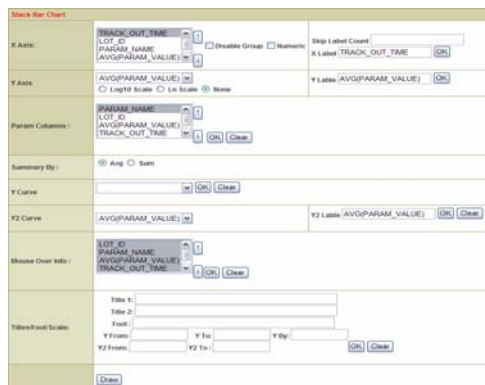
Stack Bar Chart

X Axis:
TRACK_OUT_TIME
LOT_ID
PARAM_NAME
AVG(PARAM_VALUE)
Disable Group
Numeric
Skip Label Count
X Label TRACK_OUT_TIME
OK

Y Axis
AVG(PARAM_VALUE)
Log10 Scale
Ln Scale
None
Y Lable AVG(PARAM_VALUE)
OK

Param Columns:
PARAM_NAME
LOT_ID
AVG(PARAM_VALUE)
TRACK_OUT_TIME
OK
Clear

Summary By:
Avg
Sum

Y Curve
OK
Clear

Y2 Curve
AVG(PARAM_VALUE)
Y2 Lable AVG(PARAM_VALUE)
OK
Clear

Mouse Over Info:
LOT_ID
PARAM_NAME
AVG(PARAM_VALUE)
TRACK_OUT_TIME
OK
Clear

Titles/Foot/Scale:
Title 1:
Title 2:
Foot:
Y From:
Y To:
Y By:
Y2 From:
Y2 To:
OK
Clear

Draw